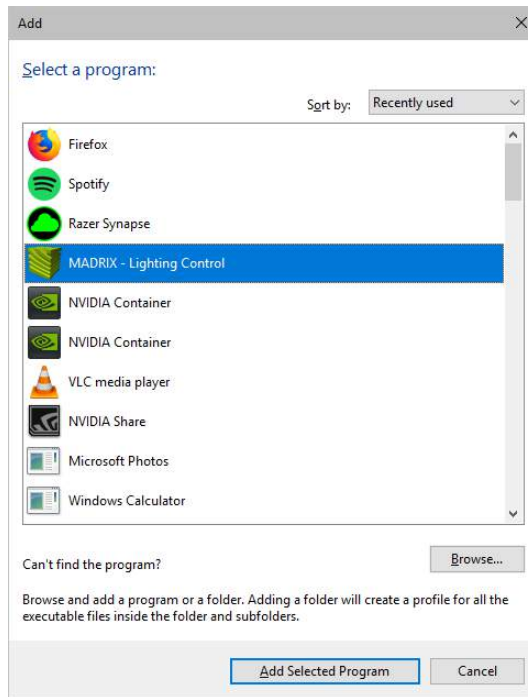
Add

Select a program:

Sort by: Recently used

Firefox
Spotify
Razer Synapse
MADRIX - Lighting Control
NVIDIA Container
NVIDIA Container
VLC media player
NVIDIA Share
Microsoft Photos
Windows Calculator

Can't find the program?

Browse...

Browse and add a program or a folder. Adding a folder will create a profile for all the executable files inside the folder and subfolders.

Add Selected Program

Cancel